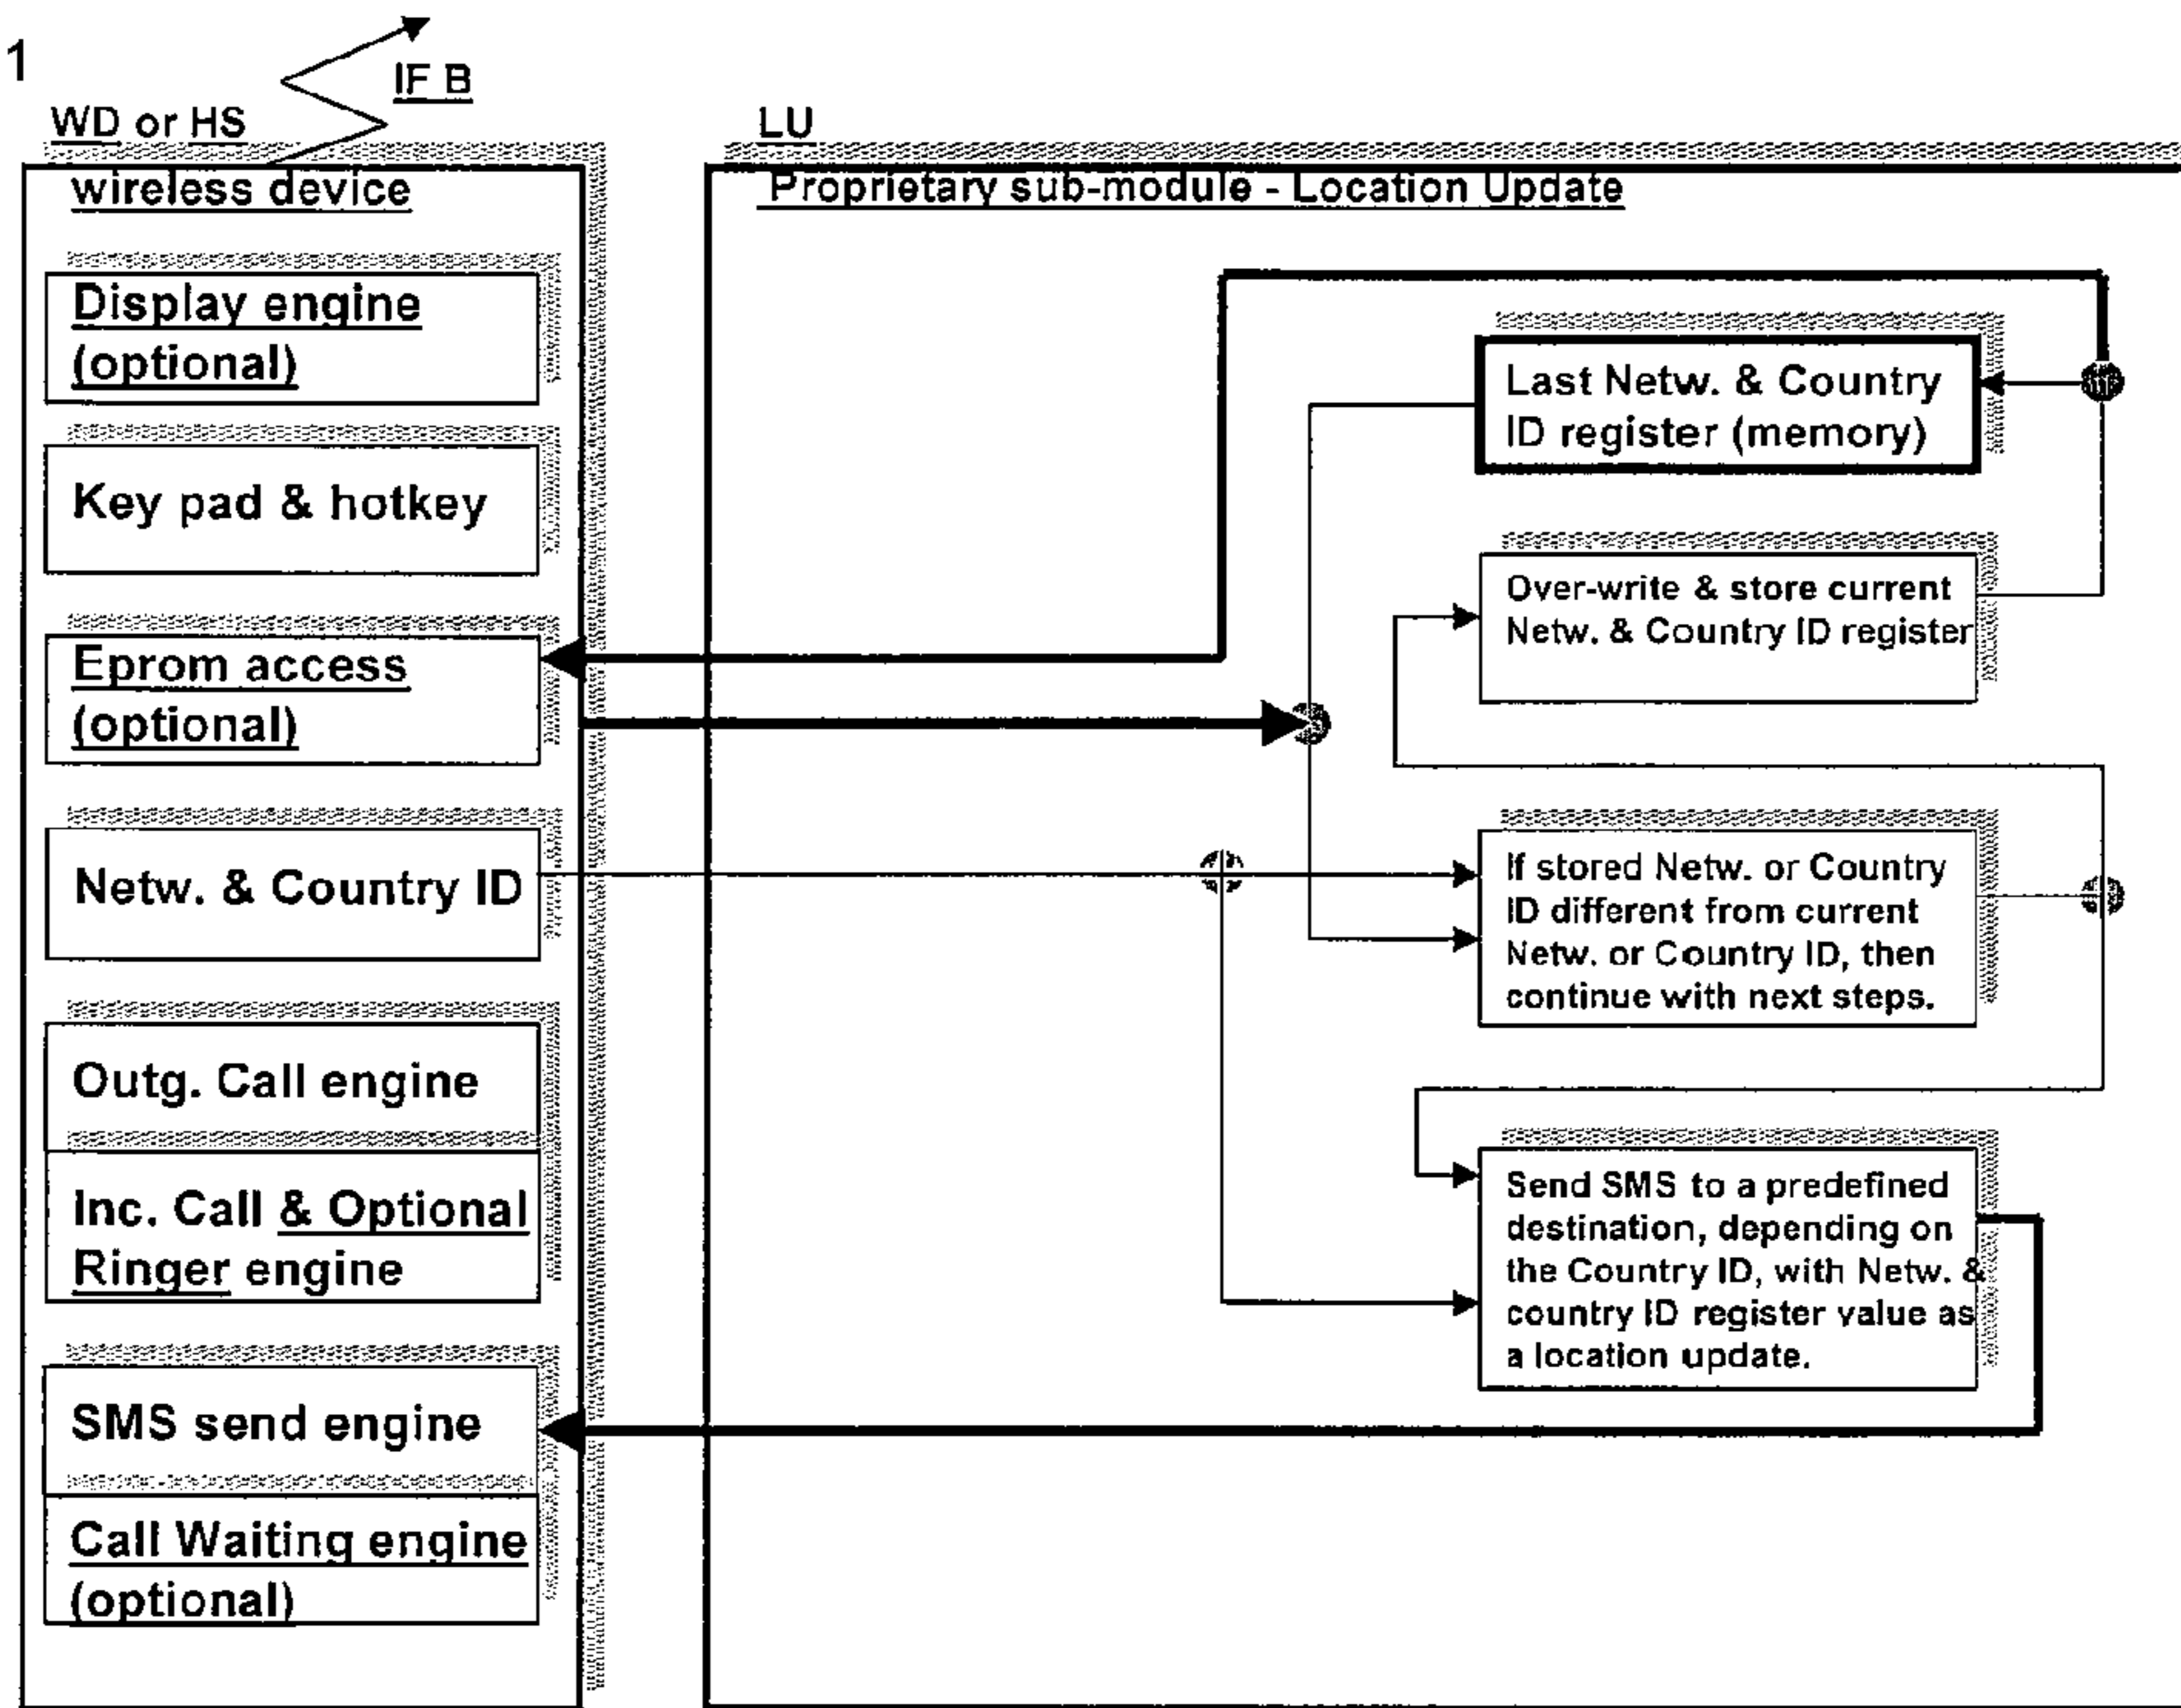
1

IF B

WD or HS

wireless device

Display engine (optional)

Key pad & hotkey

Eprom access (optional)

Netw. & Country ID

Outg. Call engine

Inc. Call & Optional Ringer engine

SMS send engine

Call Waiting engine (optional)

LU

Proprietary sub-module - Location Update

Last Netw. & Country ID register (memory)

Over-write & store current Netw. & Country ID register

If stored Netw. or Country ID different from current Netw. or Country ID, then continue with next steps.

Send SMS to a predefined destination, depending on the Country ID, with Netw. & country ID register value as a location update.